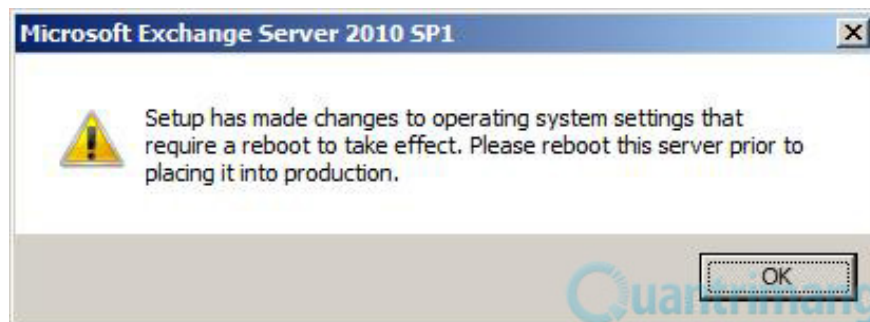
Microsoft Exchange Server 2010 SP1

Setup has made changes to operating system settings that require a reboot to take effect. Please reboot this server prior to placing it into production.

OK

Quantrimang